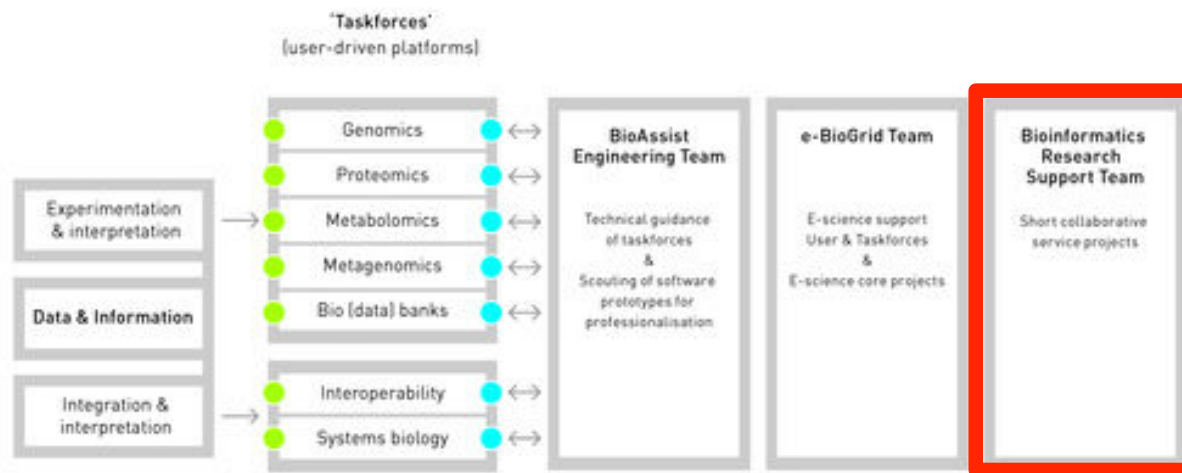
'Taskforces'
(user-driven platforms)

Experimentation & interpretation

Data & Information

Integration & interpretation

Genomics

Proteomics

Metabolomics

Metagenomics

Bio (data) banks

Interoperability

Systems biology

BioAssist Engineering Team

Technical guidance of taskforces & Scouting of software prototypes for professionalisation

e-BioGrid Team

E-science support User & Taskforces & E-science core projects

Bioinformatics Research Support Team

Short collaborative service projects